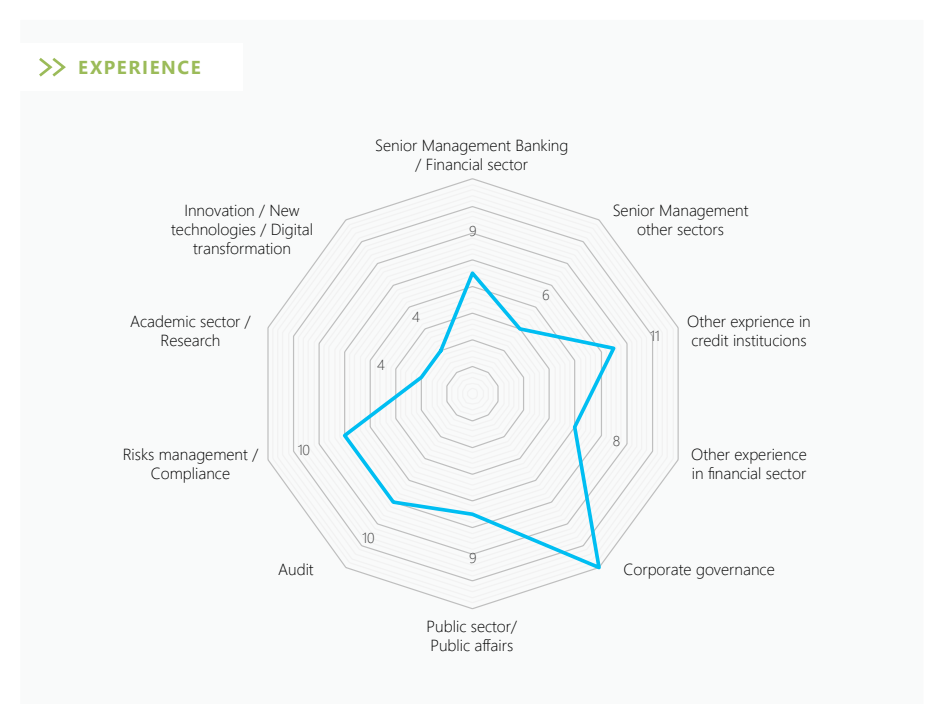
>> EXPERIENCE

Senior Management Banking / Financial sector

Senior Management other sectors

Other exprience in credit instituciones

Other experience in financial sector

Corporate governance

Public sector/ Public affairs

Audit

Risks management / Compliance

Academic sector / Research

Innovation / New technologies / Digital transformation

9

6

11

8

9

10

10

4

4